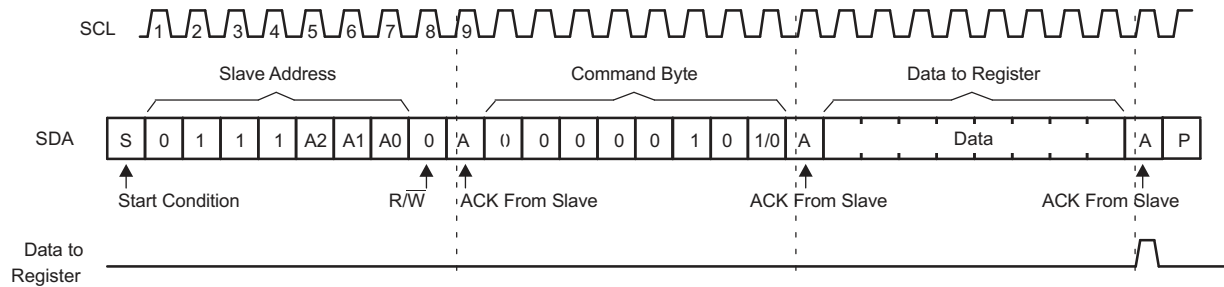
SCL 1 2 3 4 5 6 7 8 9

Slave Address

Command Byte

Data to Register

SDA S 0 1 1 1 A2 A1 A0 0 A 0 0 0 0 0 1 0 1/0 A Data A P

Start Condition

R/$\overline{W}$

ACK From Slave

ACK From Slave

ACK From Slave

Data to Register